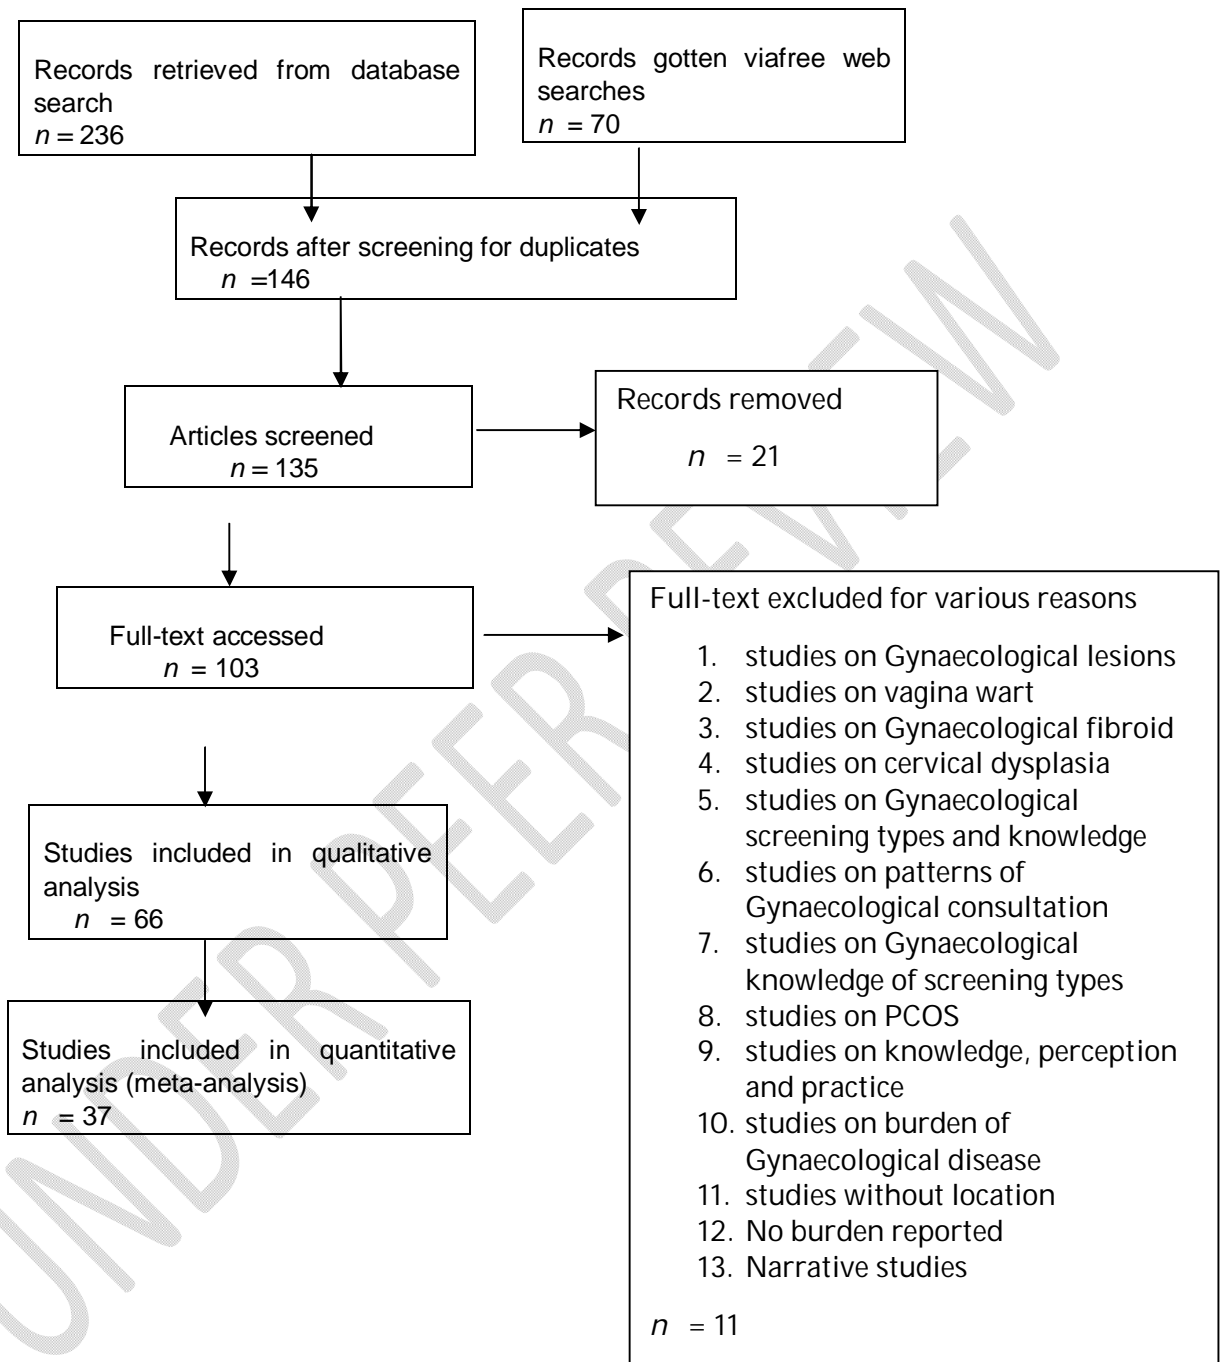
Records retrieved from database search
$n = 236$

Records gotten viafree web searches
$n = 70$

Records after screening for duplicates
$n = 146$

Articles screened
$n = 135$

Records removed
$n = 21$

Full-text accessed
$n = 103$

Full-text excluded for various reasons

1. studies on Gynaecological lesions
2. studies on vagina wart
3. studies on Gynaecological fibroid
4. studies on cervical dysplasia
5. studies on Gynaecological screening types and knowledge
6. studies on patterns of Gynaecological consultation
7. studies on Gynaecological knowledge of screening types
8. studies on PCOS
9. studies on knowledge, perception and practice
10. studies on burden of Gynaecological disease
11. studies without location
12. No burden reported
13. Narrative studies

$n = 11$

Studies included in qualitative analysis
$n = 66$

Studies included in quantitative analysis (meta-analysis)
$n = 37$

UNDER PEER REVIEW